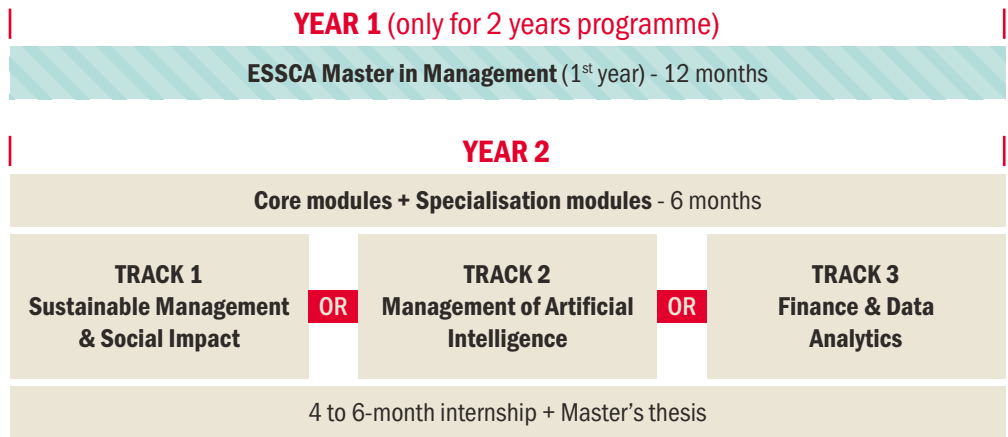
YEAR 1 (only for 2 years programme)

ESSCA Master in Management (1$^{st}$ year) - 12 months

YEAR 2

Core modules + Specialisation modules - 6 months

TRACK 1
Sustainable Management & Social Impact

OR

TRACK 2
Management of Artificial Intelligence

OR

TRACK 3
Finance & Data Analytics

4 to 6-month internship + Master's thesis